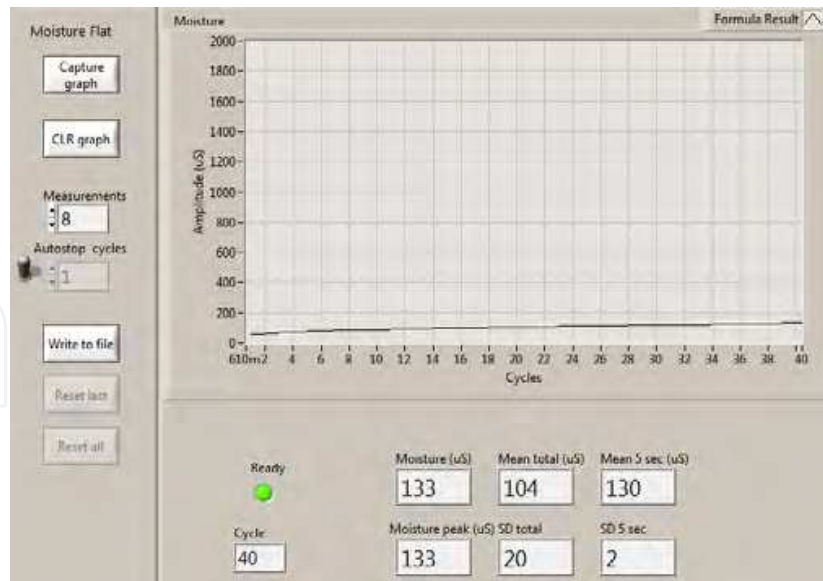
Moisture Flat

Capture graph

CLR graph

Measurements
8

Autostop cycles
1

Write to file

Reset last

Reset all

Moisture

Formula Result

2000
1800
1600
1400
1200
1000
800
600
400
200
0

Amplitude (uS)

610m2 4 6 8 10 12 14 16 18 20 22 24 26 28 30 32 34 36 38 40

Cycles

Ready

Cycle
40

Moisture (uS)
133

Mean total (uS)
104

Mean 5 sec (uS)
130

Moisture peak (uS)
133

SD total
20

SD 5 sec
2